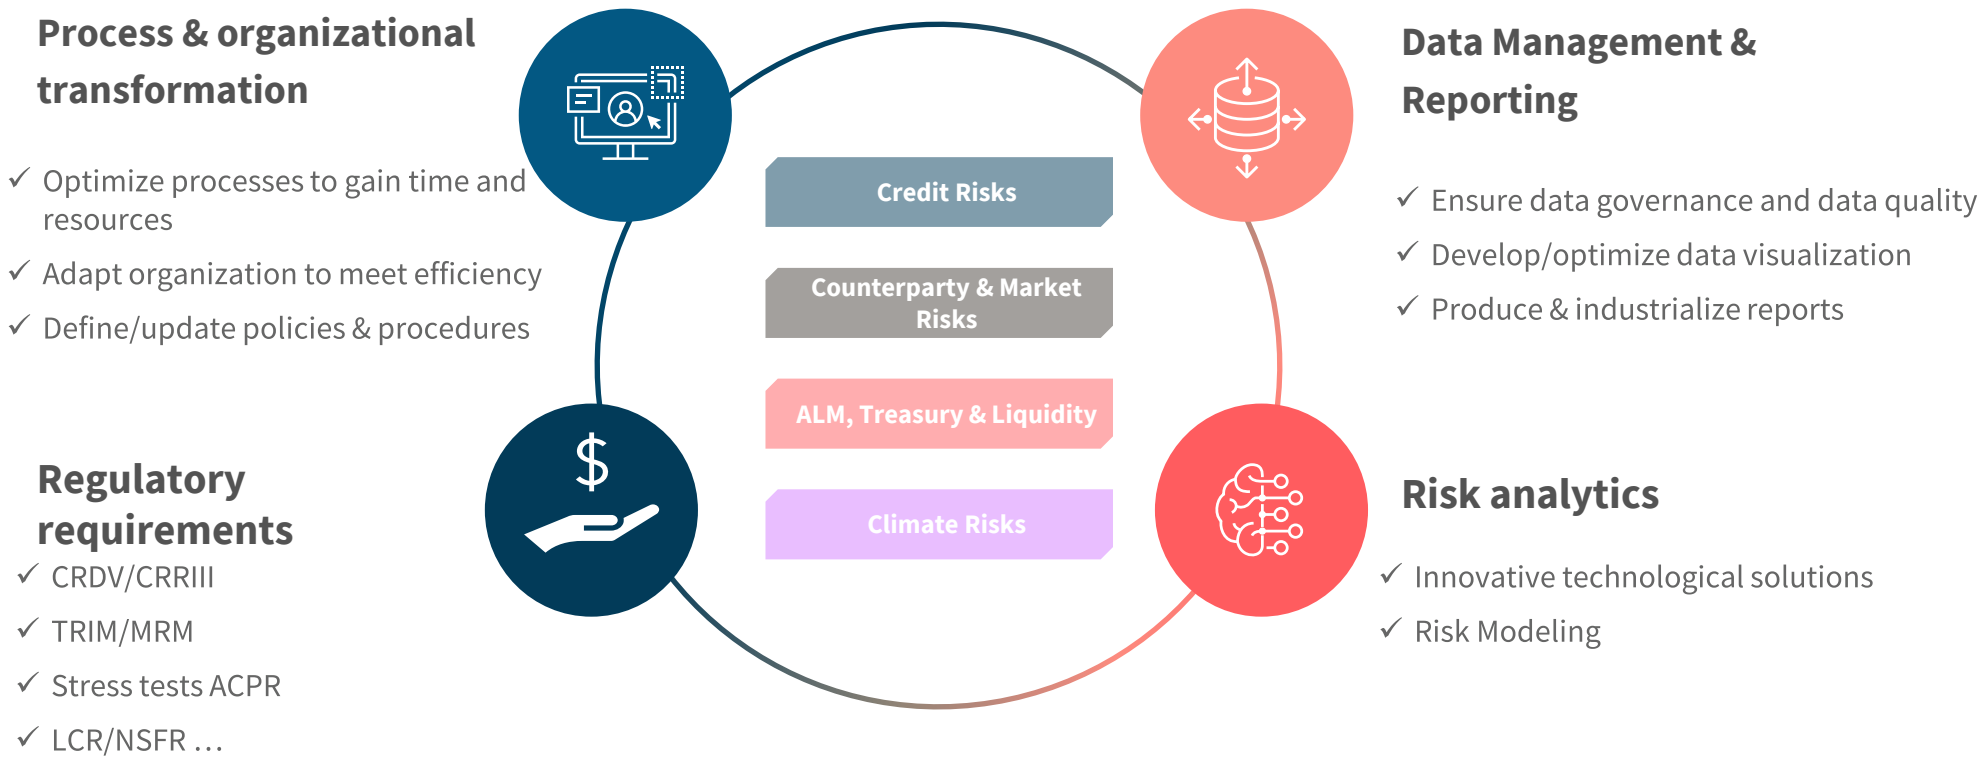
Process & organizational transformation

✓ Optimize processes to gain time and resources

✓ Adapt organization to meet efficiency

✓ Define/update policies & procedures

Data Management & Reporting

✓ Ensure data governance and data quality

✓ Develop/optimize data visualization

✓ Produce & industrialize reports

Credit Risks

Counterparty & Market Risks

ALM, Treasury & Liquidity

Climate Risks

$

Regulatory requirements

✓ CRDV/CRRIII

✓ TRIM/MRM

✓ Stress tests ACPR

✓ LCR/NSFR …

Risk analytics

✓ Innovative technological solutions

✓ Risk Modeling